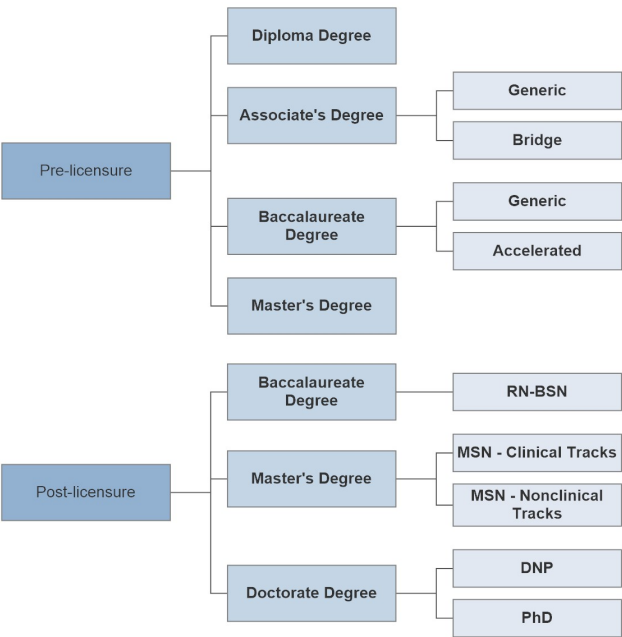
Pre-licensure

Diploma Degree

Associate's Degree

Generic

Bridge

Baccalaureate Degree

Generic

Accelerated

Master's Degree

Post-licensure

Baccalaureate Degree

RN-BSN

Master's Degree

MSN - Clinical Tracks

MSN - Nonclinical Tracks

Doctorate Degree

DNP

PhD